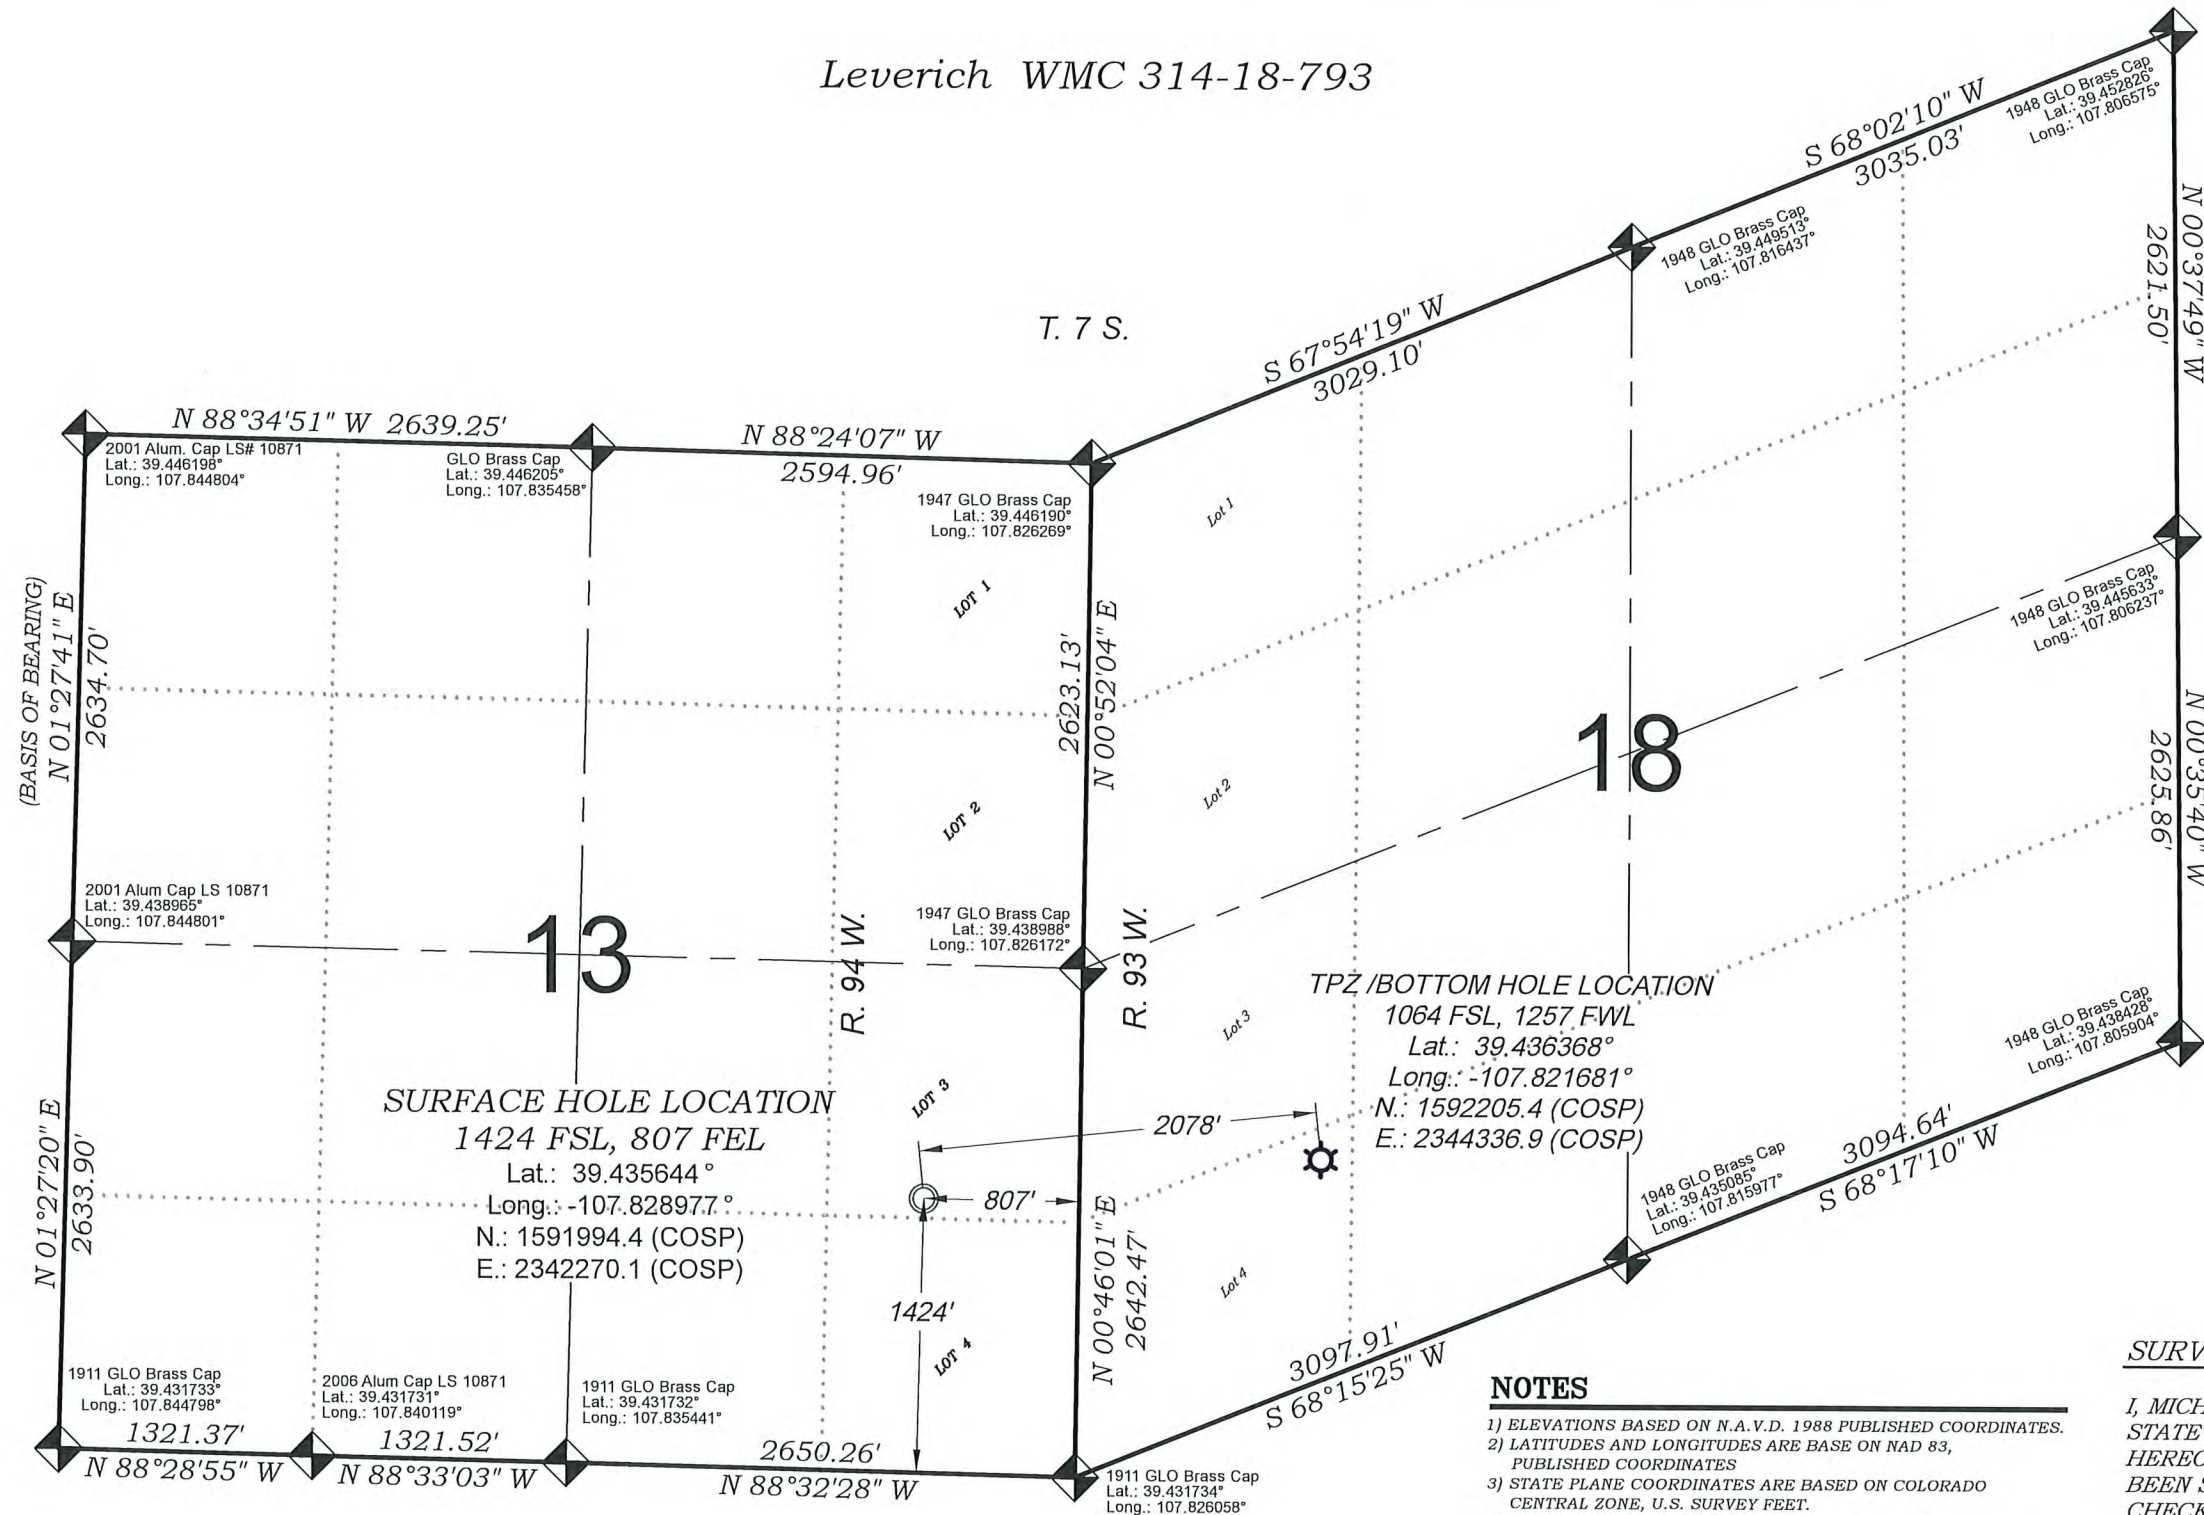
Leverich WMC 314-18-793

S 68°02'10" W
3035.03'

1948 GLO Brass Cap
Lat.: 39.452826°
Long.: 107.806575°

N 00°37'49" W
2621.50'

1948 GLO Brass Cap
Lat.: 39.449513°
Long.: 107.816437°

T. 7 S.

S 67°54'19" W
3029.10'

N 88°34'51" W 2639.25'

N 88°24'07" W
2594.96'

2001 Alum. Cap LS# 10871
Lat.: 39.446198°
Long.: 107.844804°

GLO Brass Cap
Lat.: 39.446205°
Long.: 107.835458°

1947 GLO Brass Cap
Lat.: 39.446190°
Long.: 107.826269°

Lot 1

LOT 1

1948 GLO Brass Cap
Lat.: 39.445633°
Long.: 107.806237°

(BASIS OF BEARING)
N 01°27'41" E
2634.70'

2623.13'
N 00°52'04" E

18

N 00°35'40" W
2625.86'

Lot 2

LOT 2

2001 Alum Cap LS 10871
Lat.: 39.438965°
Long.: 107.844801°

13

R. 94 W.

1947 GLO Brass Cap
Lat.: 39.438988°
Long.: 107.826172°

R. 93 W.

TPZ /BOTTOM HOLE LOCATION
1064 FSL, 1257 FWL
Lat.: 39.436368°
Long.: -107.821681°
N.: 1592205.4 (COSP)
E.: 2344336.9 (COSP)

Lot 3

1948 GLO Brass Cap
Lat.: 39.438428°
Long.: 107.805904°

SURFACE HOLE LOCATION
1424 FSL, 807 FEL
Lat.: 39.435644 °
Long.: -107.828977 °
N.: 1591994.4 (COSP)
E.: 2342270.1 (COSP)

LOT 3

2078'

807'

N 01°27'20" E
2633.90'

1948 GLO Brass Cap
Lat.: 39.435085°
Long.: 107.815977°

3094.64'
S 68°17'10" W

N 00°46'01" E
2642.47'

1424'

Lot 4

LOT 4

1911 GLO Brass Cap
Lat.: 39.431733°
Long.: 107.844798°

2006 Alum Cap LS 10871
Lat.: 39.431731°
Long.: 107.840119°

1911 GLO Brass Cap
Lat.: 39.431732°
Long.: 107.835441°

3097.91'
S 68°15'25" W

1321.37'
N 88°28'55" W

1321.52'
N 88°33'03" W

2650.26'
N 88°32'28" W

1911 GLO Brass Cap
Lat.: 39.431734°
Long.: 107.826058°

NOTES
1) ELEVATIONS BASED ON N.A.V.D. 1988 PUBLISHED COORDINATES.
2) LATITUDES AND LONGITUDES ARE BASE ON NAD 83, PUBLISHED COORDINATES
3) STATE PLANE COORDINATES ARE BASED ON COLORADO CENTRAL ZONE, U.S. SURVEY FEET.

SURV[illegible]

I, MICH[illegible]
STATE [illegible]
HEREO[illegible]
BEEN S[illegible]
CHECK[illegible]